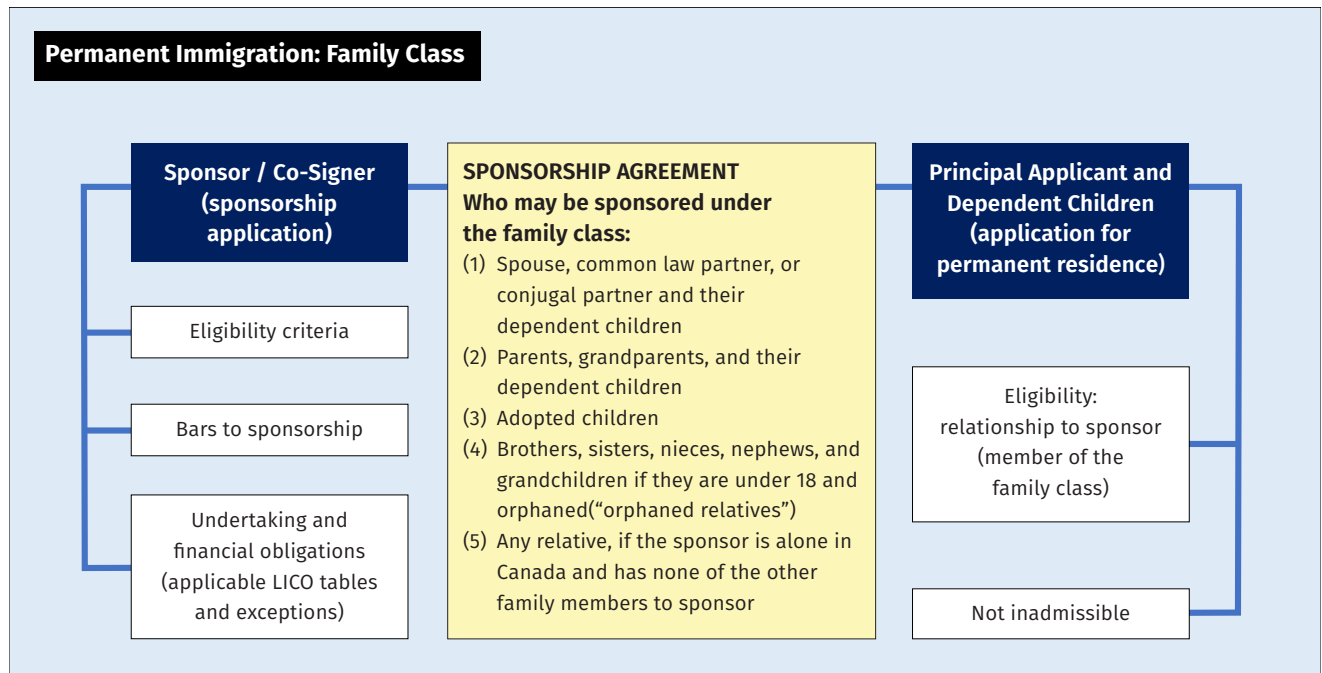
Permanent Immigration: Family Class

Sponsor / Co-Signer (sponsorship application)

Eligibility criteria

Bars to sponsorship

Undertaking and financial obligations (applicable LICO tables and exceptions)

SPONSORSHIP AGREEMENT
Who may be sponsored under the family class:
(1) Spouse, common law partner, or conjugal partner and their dependent children
(2) Parents, grandparents, and their dependent children
(3) Adopted children
(4) Brothers, sisters, nieces, nephews, and grandchildren if they are under 18 and orphaned("orphaned relatives")
(5) Any relative, if the sponsor is alone in Canada and has none of the other family members to sponsor

Principal Applicant and Dependent Children (application for permanent residence)

Eligibility: relationship to sponsor (member of the family class)

Not inadmissible